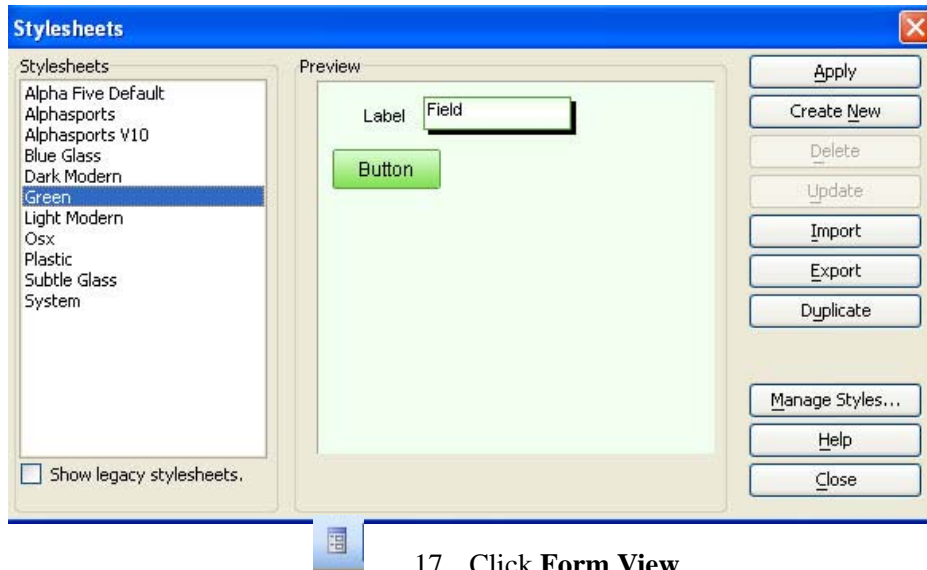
Stylesheets

Stylesheets
Alpha Five Default
Alphasports
Alphasports V10
Blue Glass
Dark Modern
Green
Light Modern
Osx
Plastic
Subtle Glass
System

Show legacy stylesheets.

Preview
Label Field
Button

Apply
Create New
Delete
Update
Import
Export
Duplicate
Manage Styles...
Help
Close

17. Click **Form View**